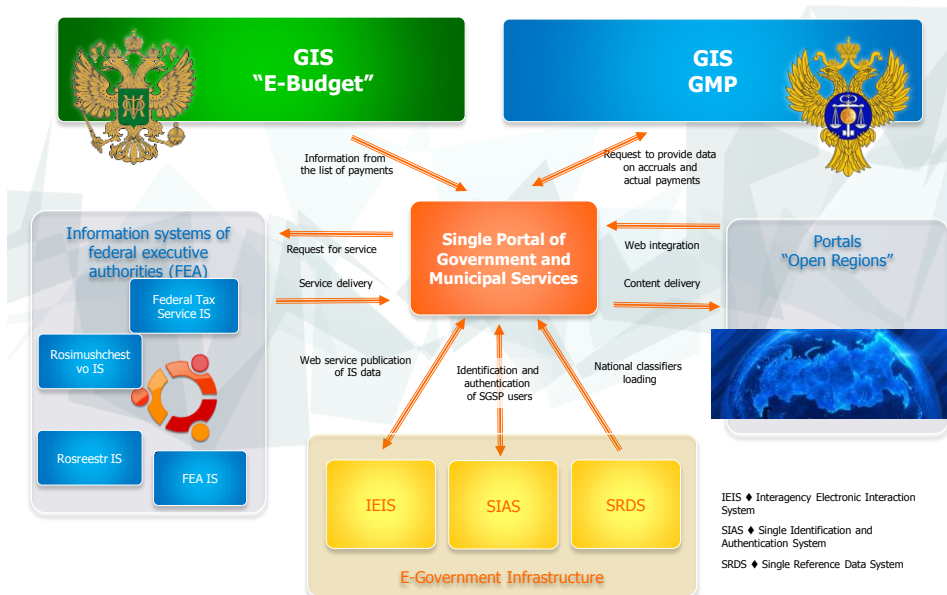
GIS
"E-Budget"

GIS
GMP

Information from the list of payments

Request to provide data on accruals and actual payments

Information systems of federal executive authorities (FEA)

Request for service

Service delivery

Single Portal of Government and Municipal Services

Web integration

Content delivery

Portals
"Open Regions"

Federal Tax Service IS

Rosimushchestvo IS

Rosreestr IS

FEA IS

Web service publication of IS data

Identification and authentication of SGSP users

National classifiers loading

IEIS

SIAS

SRDS

E-Government Infrastructure

IEIS ♦ Interagency Electronic Interaction System

SIAS ♦ Single Identification and Authentication System

SRDS ♦ Single Reference Data System